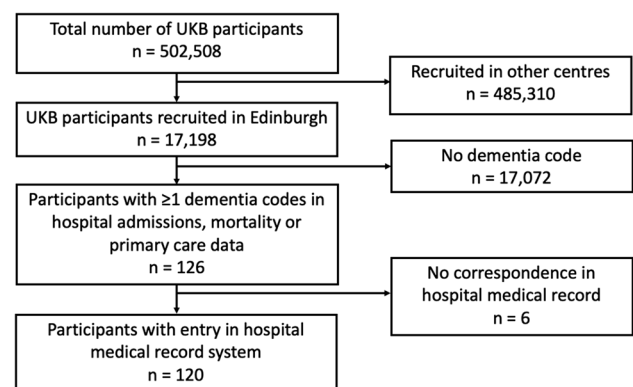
Total number of UKB participants
n = 502,508

Recruited in other centres
n = 485,310

UKB participants recruited in Edinburgh
n = 17,198

No dementia code
n = 17,072

Participants with ≥1 dementia codes in hospital admissions, mortality or primary care data
n = 126

No correspondence in hospital medical record
n = 6

Participants with entry in hospital medical record system
n = 120